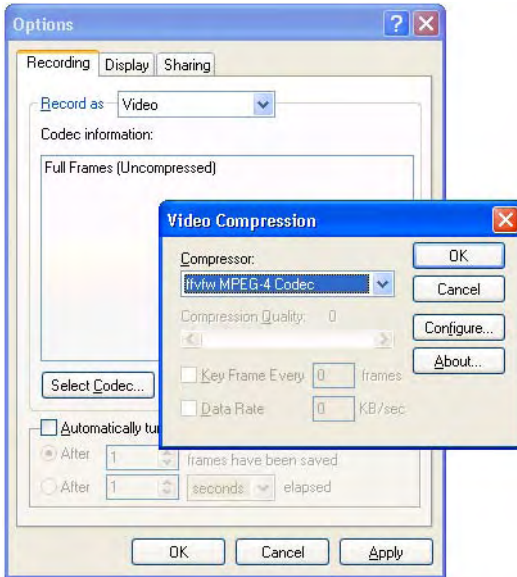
Options

Recording | Display | Sharing

Record as Video

Codec information:

Full Frames (Uncompressed)

Select Codec...

Automatically tu

After 1 frames have been saved

After 1 seconds elapsed

OK | Cancel | Apply

Video Compression

Compressor:

ffvfw MPEG-4 Codec

Compression Quality: 0

Key Frame Every 0 frames

Data Rate 0 KB/sec

OK

Cancel

Configure...

About...